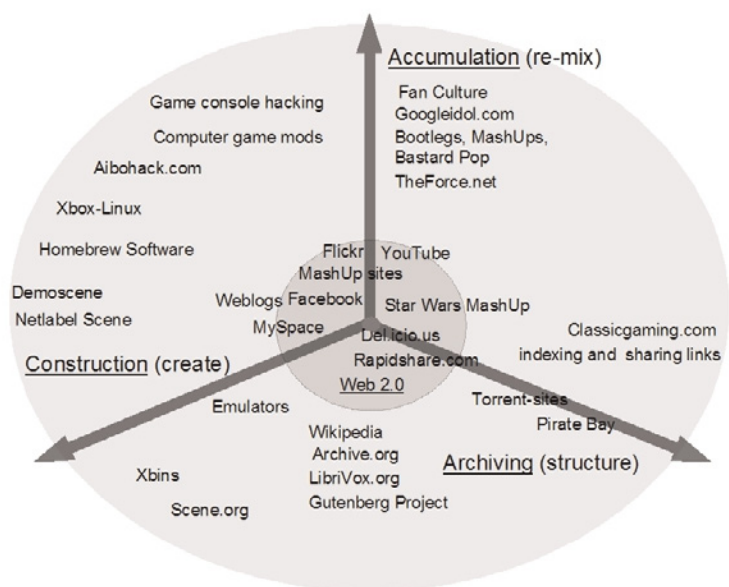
Accumulation (re-mix)

Fan Culture
Googleidol.com
Bootlegs, MashUps, Bastard Pop
TheForce.net

Game console hacking
Computer game mods
Aibohack.com
Xbox-Linux
Homebrew Software
Demoscene
Netlabel Scene

Flickr
YouTube
MashUp sites
Weblogs
Facebook
Star Wars MashUp
MySpace
Del.icio.us
Rapidshare.com
Web 2.0

Classicgaming.com
indexing and sharing links

Construction (create)

Emulators

Torrent-sites
Pirate Bay

Wikipedia
Archive.org
LibriVox.org
Gutenberg Project

Archiving (structure)

Xbins
Scene.org